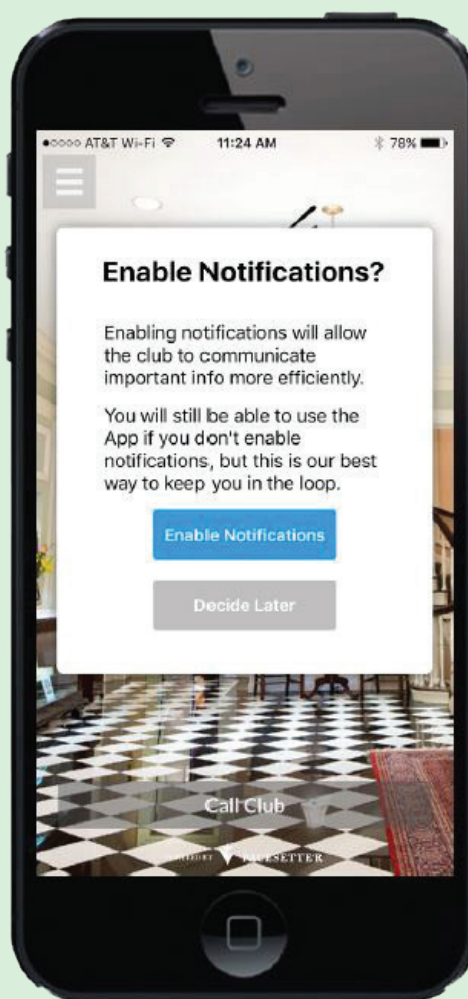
●○○○○ AT&T Wi-Fi 11:24 AM 78%

Enable Notifications?

Enabling notifications will allow the club to communicate important info more efficiently.

You will still be able to use the App if you don't enable notifications, but this is our best way to keep you in the loop.

Enable Notifications

Decide Later

Call Club

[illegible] PACESETTER